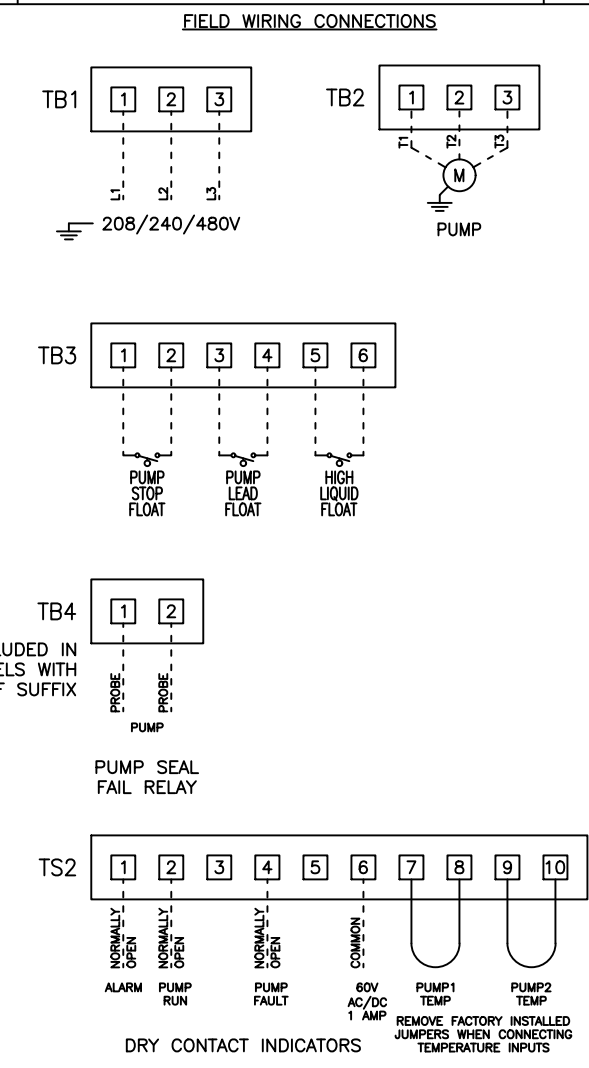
FIELD WIRING CONNECTIONS

TB1
1 2 3
L1 L2 L3
208/240/480V

TB2
1 2 3
T1 T2 T3
M
PUMP

TB3
1 2 3 4 5 6
PUMP STOP FLOAT
PUMP LEAD FLOAT
HIGH LIQUID FLOAT

TB4
1 2
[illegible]LUDED IN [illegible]ELS WITH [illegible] SUFFIX
PROBE PROBE
PUMP

PUMP SEAL FAIL RELAY

TS2
1 2 3 4 5 6 7 8 9 10
NORMALLY OPEN
NORMALLY OPEN
NORMALLY OPEN
COMMON
ALARM
PUMP RUN
PUMP FAULT
60V AC/DC 1 AMP
PUMP1 TEMP
PUMP2 TEMP
REMOVE FACTORY INSTALLED JUMPERS WHEN CONNECTING TEMPERATURE INPUTS

DRY CONTACT INDICATORS